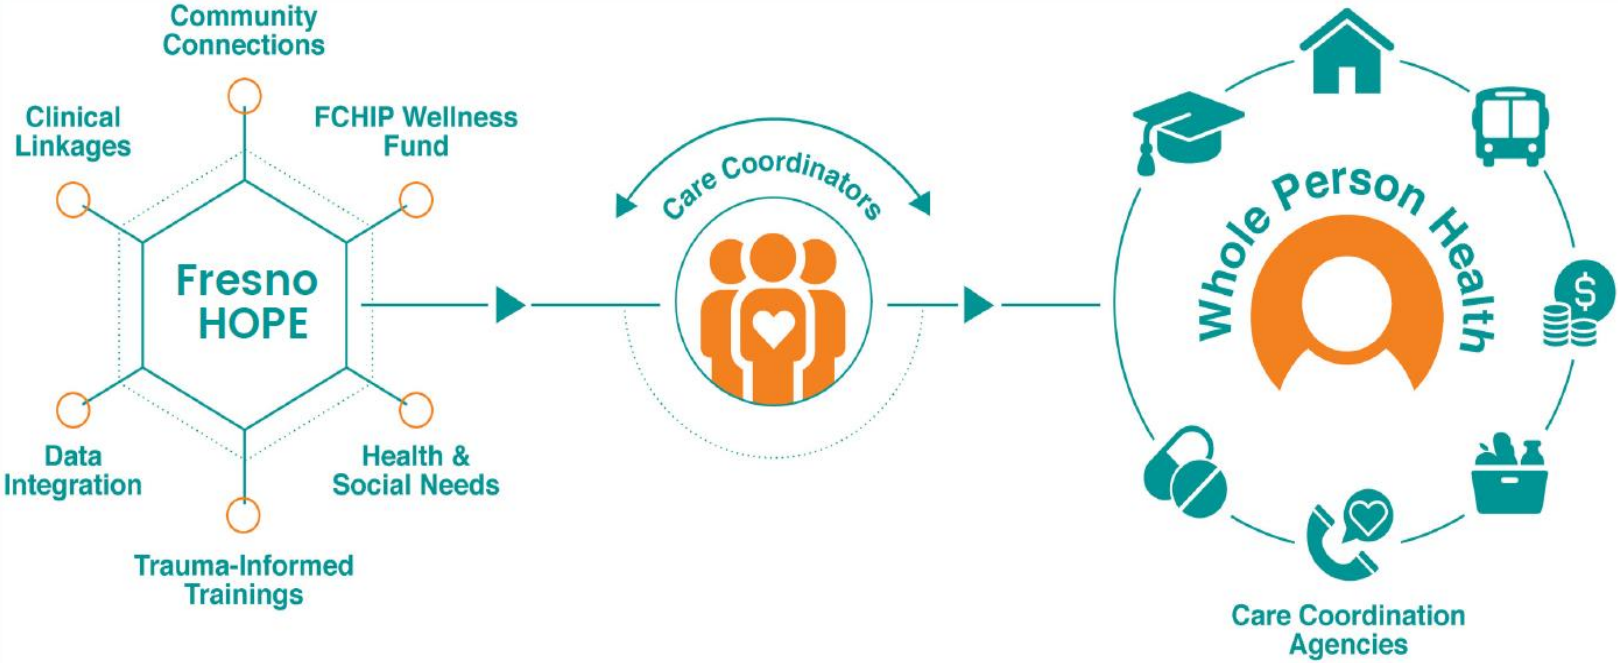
Community Connections

Clinical Linkages

FCHIP Wellness Fund

Fresno HOPE

Data Integration

Health & Social Needs

Trauma-Informed Trainings

Care Coordinators

Whole Person Health

$

Care Coordination Agencies